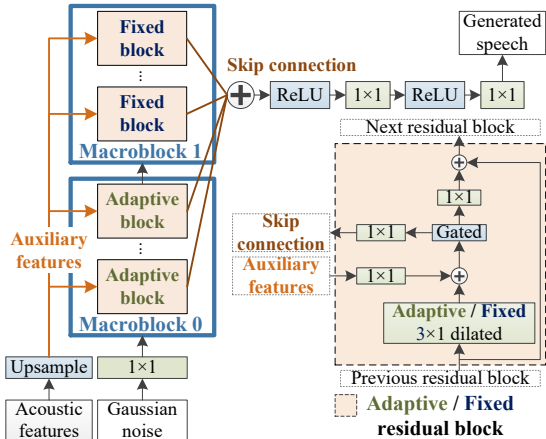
Fixed block

⋮

Fixed block

Macroblock 1

Adaptive block

⋮

Adaptive block

Macroblock 0

Auxiliary features

Upsample

$1\times1$

Acoustic features

Gaussian noise

Skip connection

ReLU

$1\times1$

ReLU

$1\times1$

Generated speech

Next residual block

$1\times1$

Skip connection

$1\times1$

Gated

Auxiliary features

$1\times1$

Adaptive / Fixed
$3\times1$ dilated

Previous residual block

Adaptive / Fixed residual block